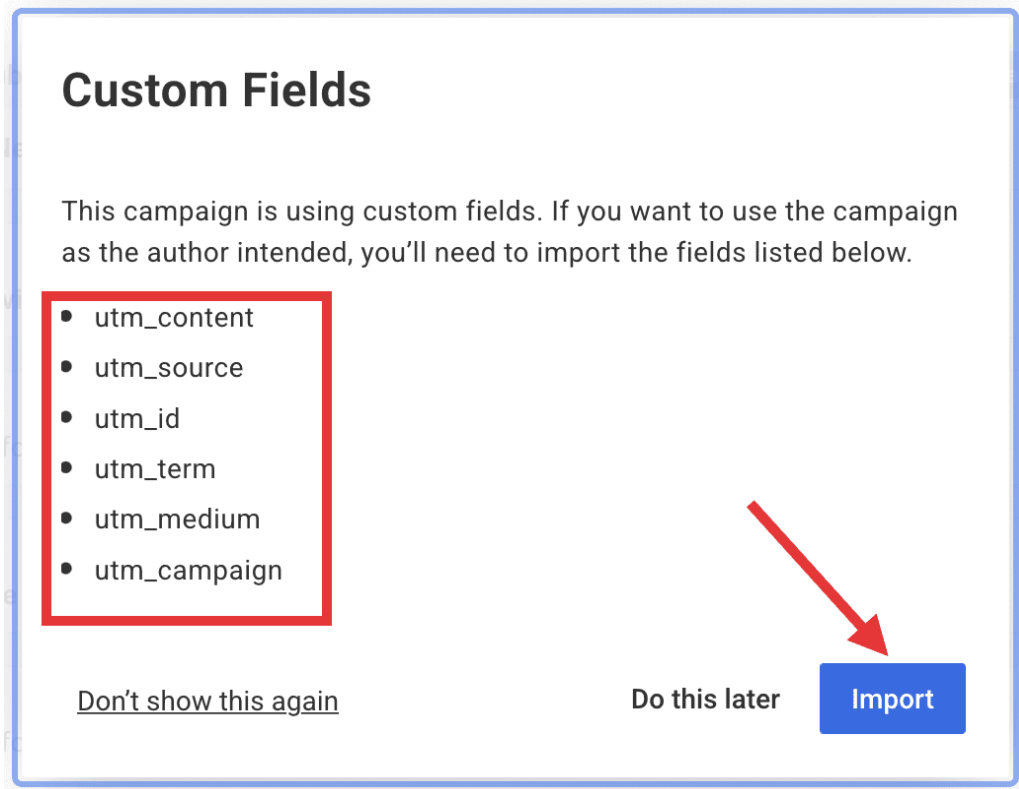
Custom Fields

This campaign is using custom fields. If you want to use the campaign as the author intended, you'll need to import the fields listed below.

- utm_content
- utm_source
- utm_id
- utm_term
- utm_medium
- utm_campaign

Don't show this again

Do this later

Import